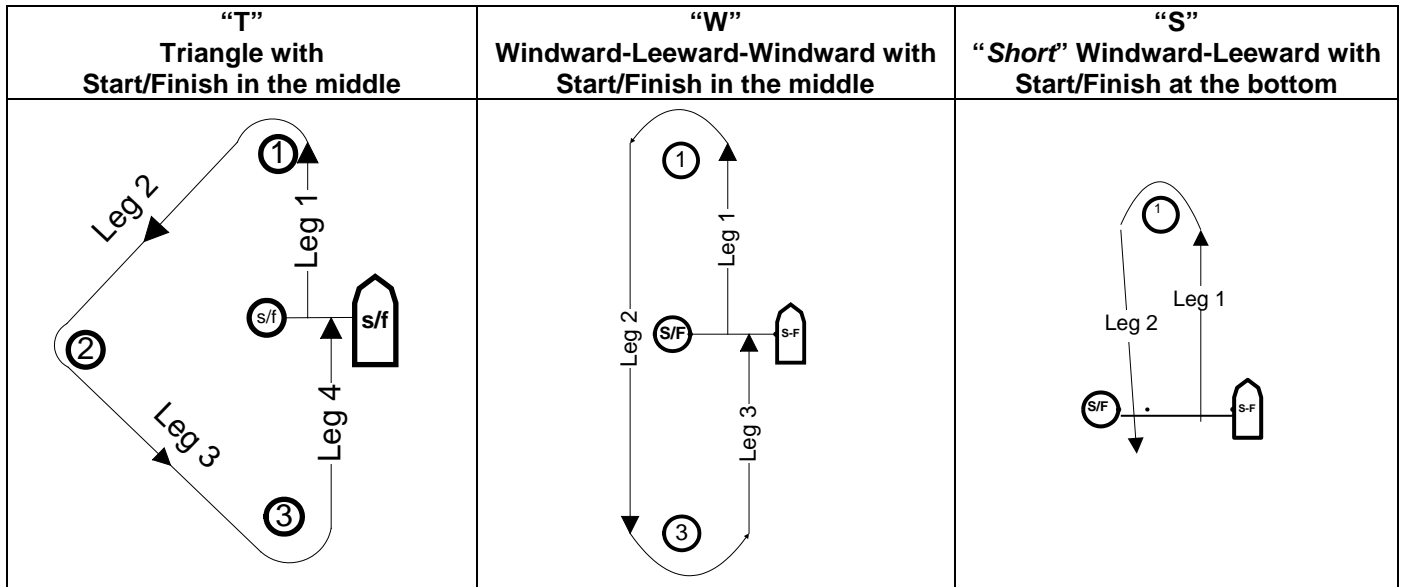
| "T" Triangle with Start/Finish in the middle | "W" Windward-Leeward-Windward with Start/Finish in the middle | "S" "*Short*" Windward-Leeward with Start/Finish at the bottom |
|---|---|---|
| 1 Leg 2 Leg 1 s/f s/f 2 Leg 4 Leg 3 3 | 1 Leg 1 Leg 2 S/F S-F Leg 3 3 | 1 Leg 1 Leg 2 S/F S-F |